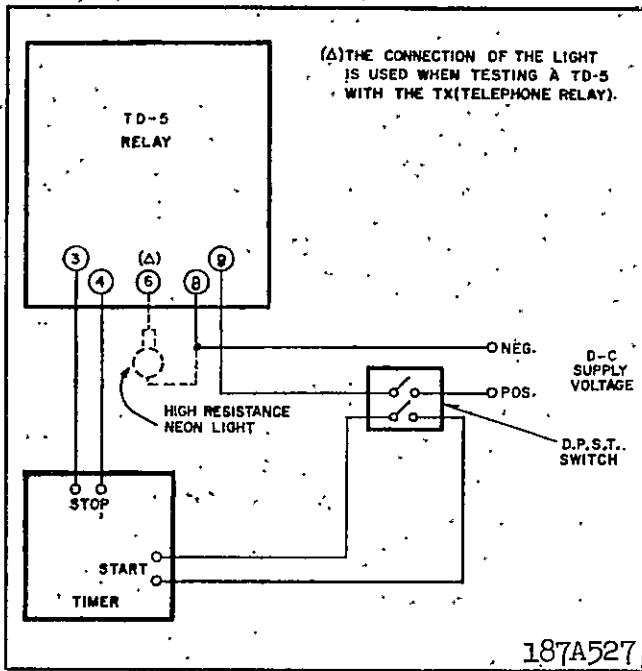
(Δ)THE CONNECTION OF THE LIGHT IS USED WHEN TESTING A TD-5 WITH THE TX(TELEPHONE RELAY).

TD-5
RELAY

3
4
(Δ)
6
8
9

NEG.
POS.
D-C
SUPPLY
VOLTAGE

HIGH RESISTANCE
NEON LIGHT

D.P.S.T.
SWITCH

STOP
START
TIMER

187A527